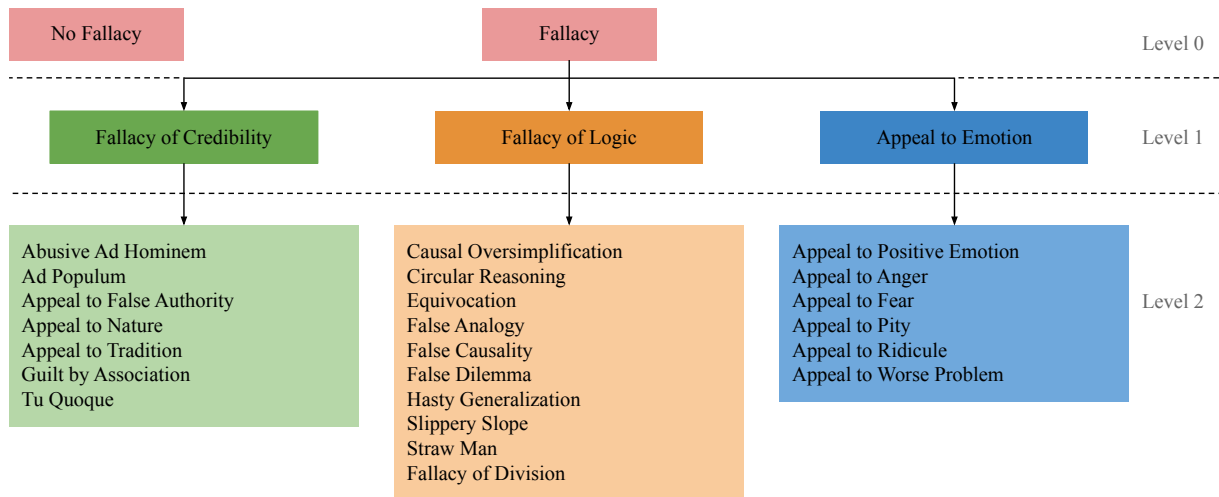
No Fallacy

Fallacy

Level 0

Fallacy of Credibility

Fallacy of Logic

Appeal to Emotion

Level 1

Abusive Ad Hominem
Ad Populum
Appeal to False Authority
Appeal to Nature
Appeal to Tradition
Guilt by Association
Tu Quoque

Causal Oversimplification
Circular Reasoning
Equivocation
False Analogy
False Causality
False Dilemma
Hasty Generalization
Slippery Slope
Straw Man
Fallacy of Division

Appeal to Positive Emotion
Appeal to Anger
Appeal to Fear
Appeal to Pity
Appeal to Ridicule
Appeal to Worse Problem

Level 2